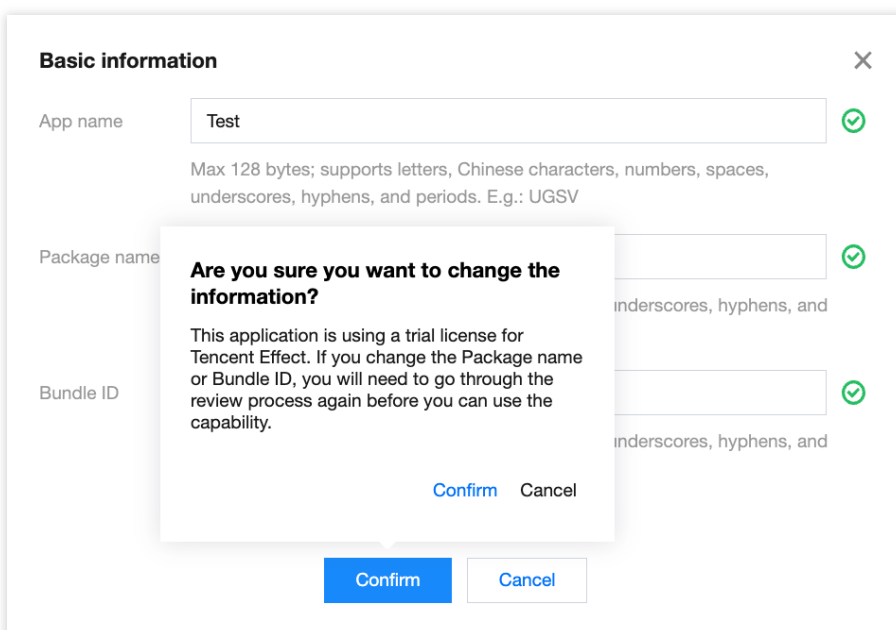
Basic information

×

App name

Test

Max 128 bytes; supports letters, Chinese characters, numbers, spaces, underscores, hyphens, and periods. E.g.: UGSV

Package name

nderscores, hyphens, and

Bundle ID

nderscores, hyphens, and

Are you sure you want to change the information?

This application is using a trial license for Tencent Effect. If you change the Package name or Bundle ID, you will need to go through the review process again before you can use the capability.

Confirm Cancel

Confirm Cancel